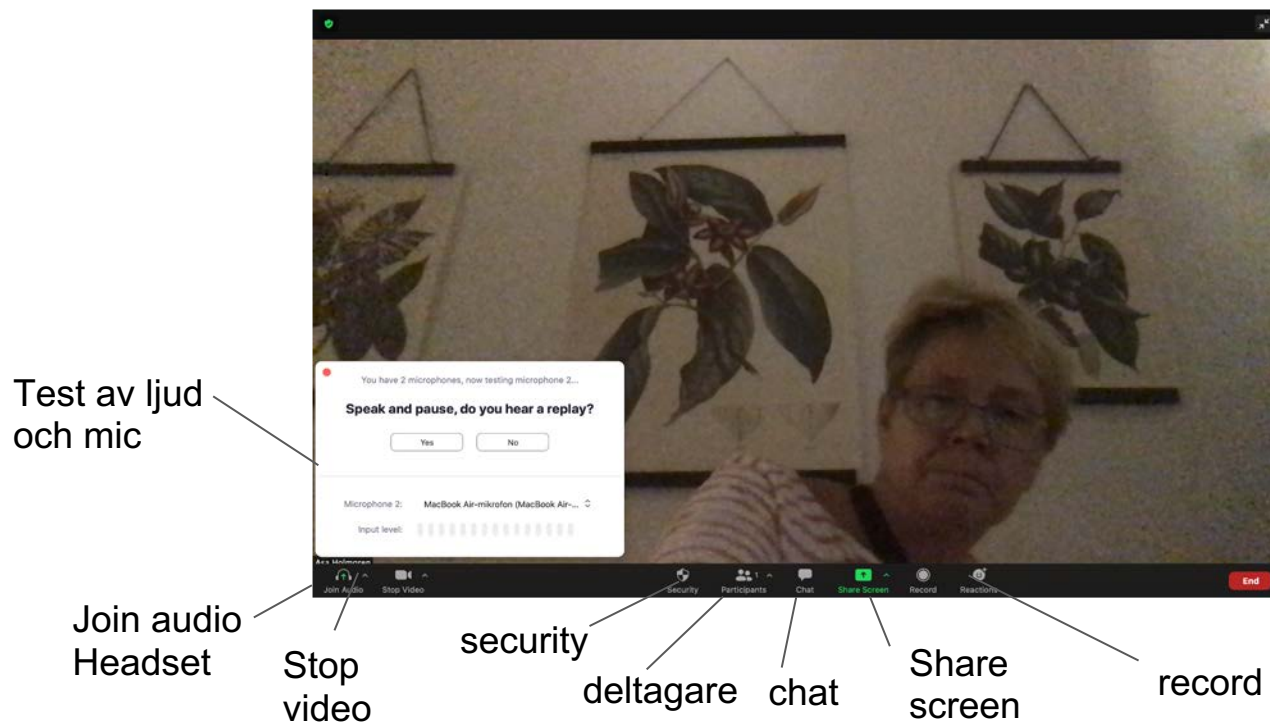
Test av ljud och mic

You have 2 microphones, now testing microphone 2...

Speak and pause, do you hear a replay?

Yes

No

Microphone 2: MacBook Air-mikrofon (MacBook Air-...

Input level:

Åsa Holmgren

Join Audio

Stop Video

Security

Participants 1

Chat

Share Screen

Record

Reactions

End

Join audio Headset

Stop video

security

deltagare

chat

Share screen

record